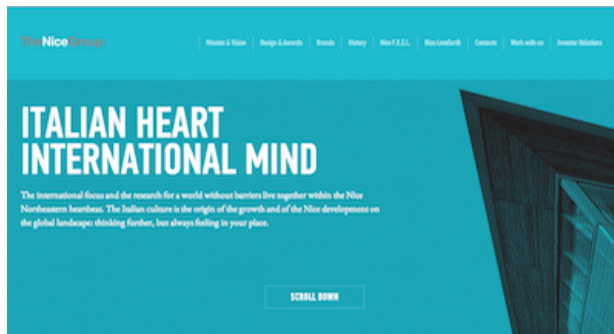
The Nice Group

Mission & Vision | Design & Awards | Brands | History | Nice F.E.E.L. | Nice Loves Earth | Contacts | Work with us | Investor Relations

ITALIAN HEART
INTERNATIONAL MIND

The international focus and the research for a world without barriers live together within the Nice Northeastern heartbeat. The Italian culture is the origin of the growth and of the Nice development on the global landscape: thinking further, but always feeling in your place.

SCROLL DOWN